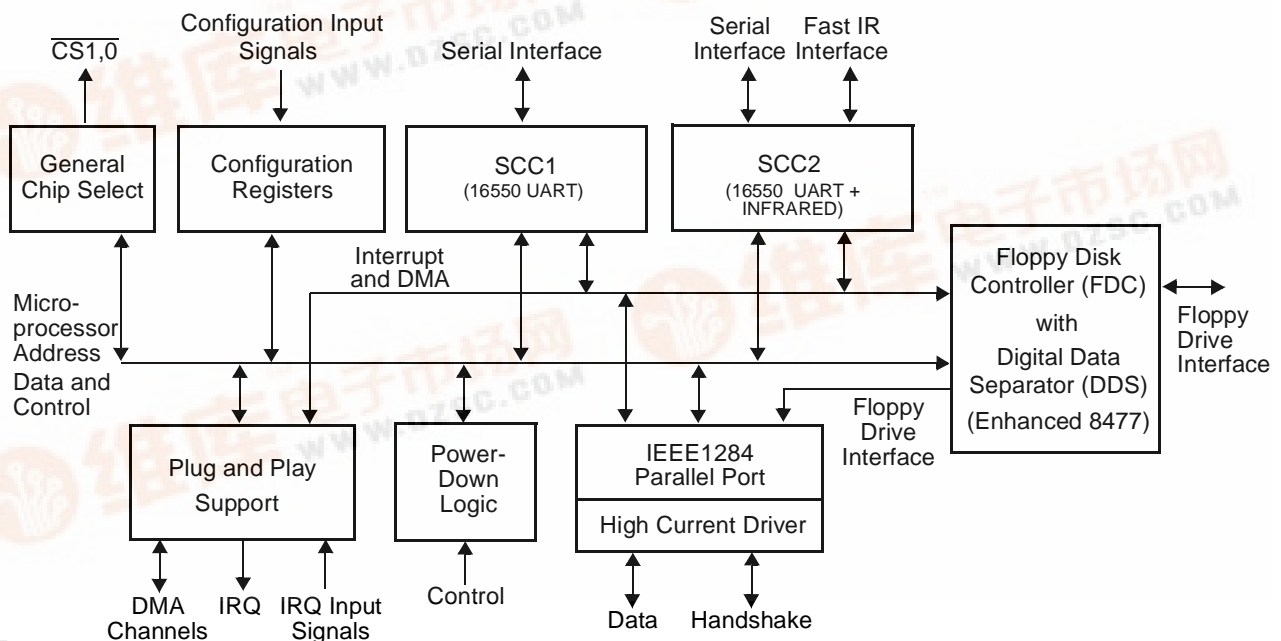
$\overline{CS1,0}$

Configuration Input Signals

Serial Interface

Serial Interface

Fast IR Interface

General Chip Select

Configuration Registers

SCC1 (16550 UART)

SCC2 (16550 UART + INFRARED)

Interrupt and DMA

Micro-processor Address Data and Control

Floppy Disk Controller (FDC) with Digital Data Separator (DDS) (Enhanced 8477)

Floppy Drive Interface

Floppy Drive Interface

Plug and Play Support

Power-Down Logic

IEEE1284 Parallel Port

High Current Driver

DMA Channels

IRQ

IRQ Input Signals

Control

Data

Handshake

www.dzsc.com